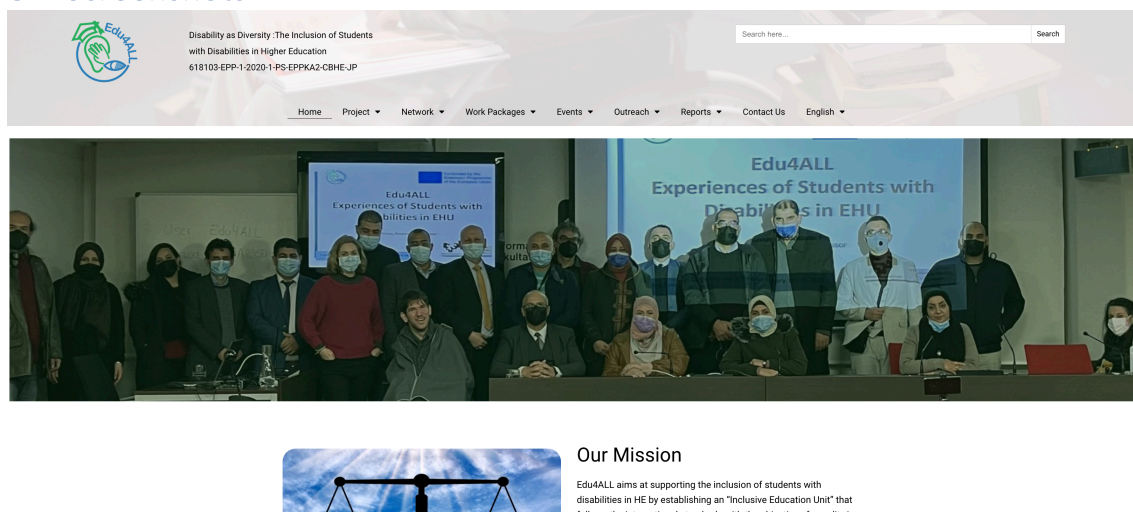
Edu4ALL

Disability as Diversity :The Inclusion of Students with Disabilities in Higher Education
618103-EPP-1-2020-1-PS-EPPKA2-CBHE-JP

Search here...
Search

Home Project ▾ Network ▾ Work Packages ▾ Events ▾ Outreach ▾ Reports ▾ Contact Us English ▾

Edu4ALL
Experiences of Students with Disabilities in EHU

Edu4ALL
Experiences of Students with Disabilities in EHU

Our Mission

Edu4ALL aims at supporting the inclusion of students with disabilities in HE by establishing an "Inclusive Education Unit" that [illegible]